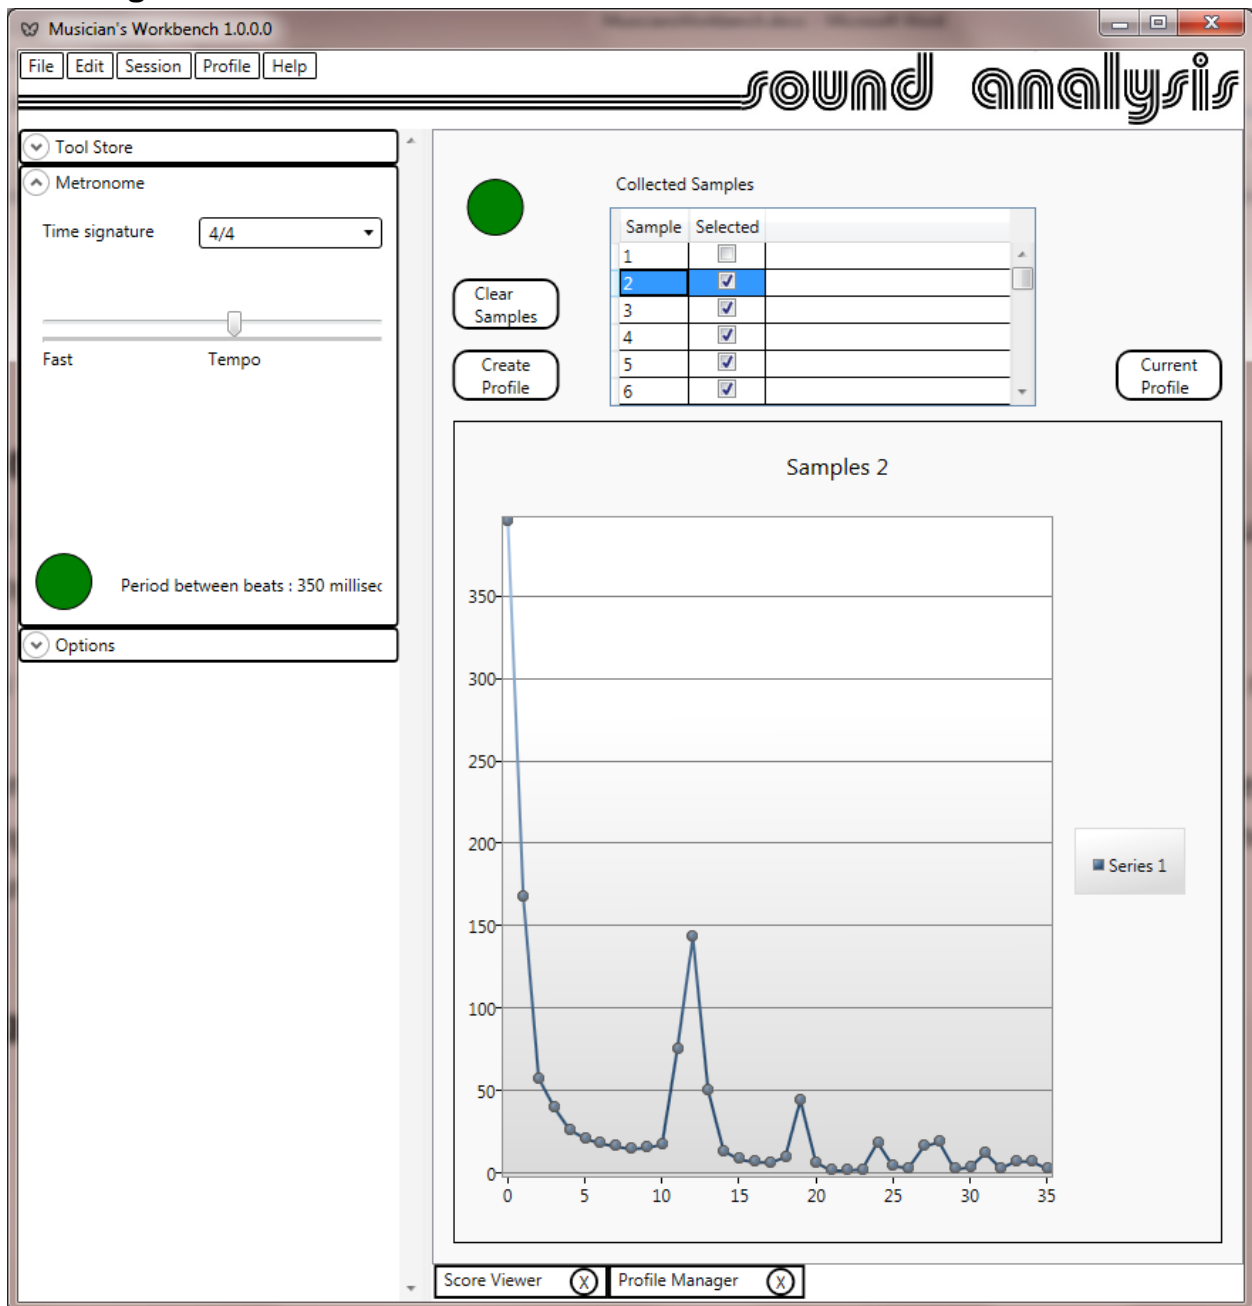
Musician's Workbench 1.0.0.0

File Edit Session Profile Help

sound analysis

Tool Store

Metronome

Time signature 4/4

Fast Tempo

Period between beats : 350 millisec

Options

Collected Samples

Clear Samples

Create Profile

| Sample | Selected |
|---|---|
| 1 | ☐ |
| 2 | ☑ |
| 3 | ☑ |
| 4 | ☑ |
| 5 | ☑ |
| 6 | ☑ |

Current Profile

Samples 2

350
300
250
200
150
100
50
0

0 5 10 15 20 25 30 35

Series 1

Score Viewer X Profile Manager X